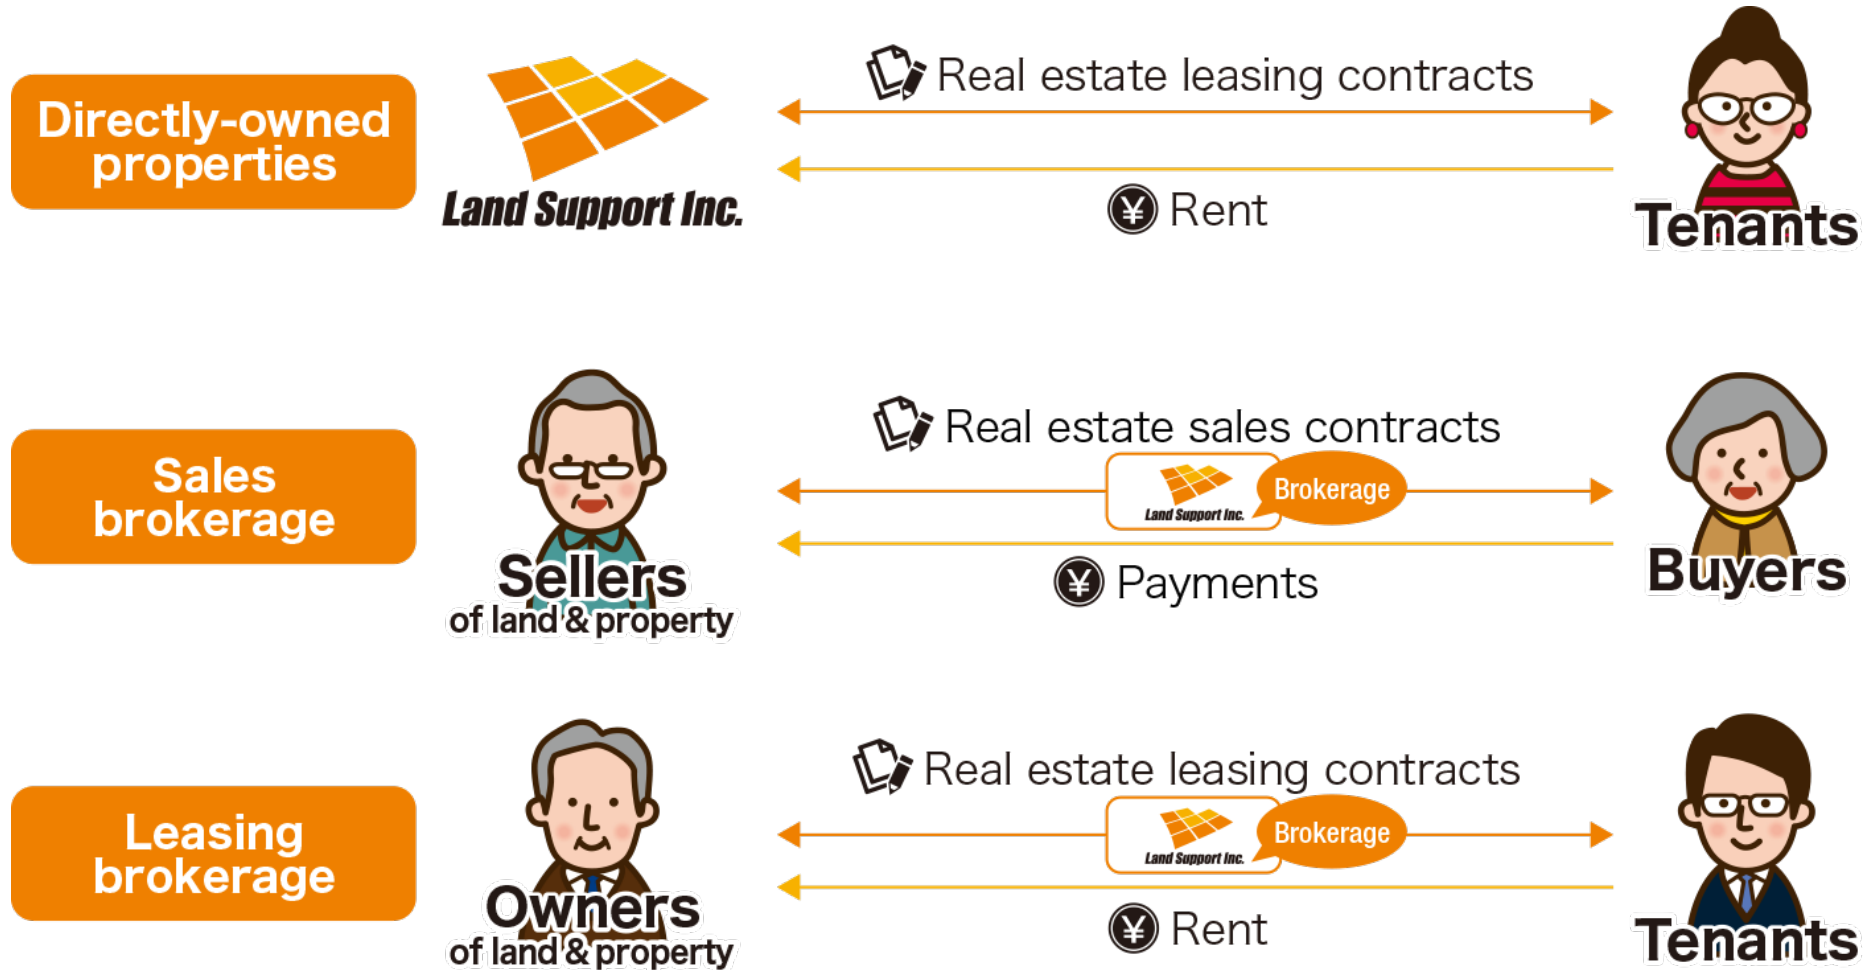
Directly-owned properties

Land Support Inc.

Real estate leasing contracts

¥ Rent

Tenants

Sales brokerage

Sellers of land & property

Real estate sales contracts

Land Support Inc.

Brokerage

¥ Payments

Buyers

Leasing brokerage

Owners of land & property

Real estate leasing contracts

Land Support Inc.

Brokerage

¥ Rent

Tenants